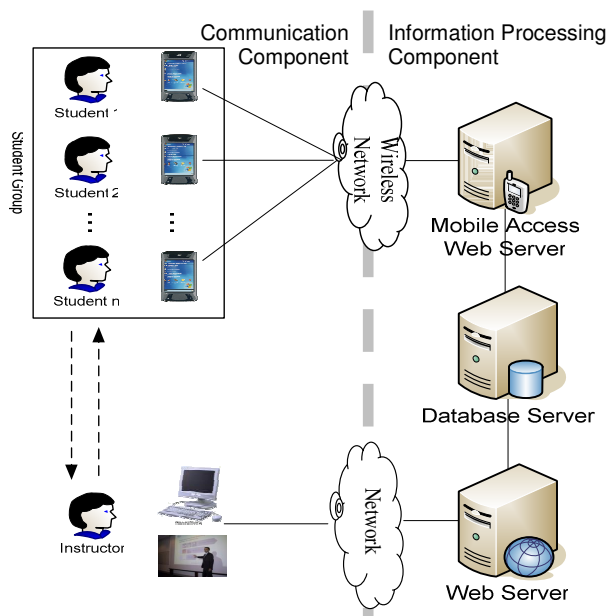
Communication Component

Information Processing Component

Student Group

Student 1

Student 2

⋮

Student n

Wireless Network

Mobile Access Web Server

Database Server

Instructor

Network

Web Server